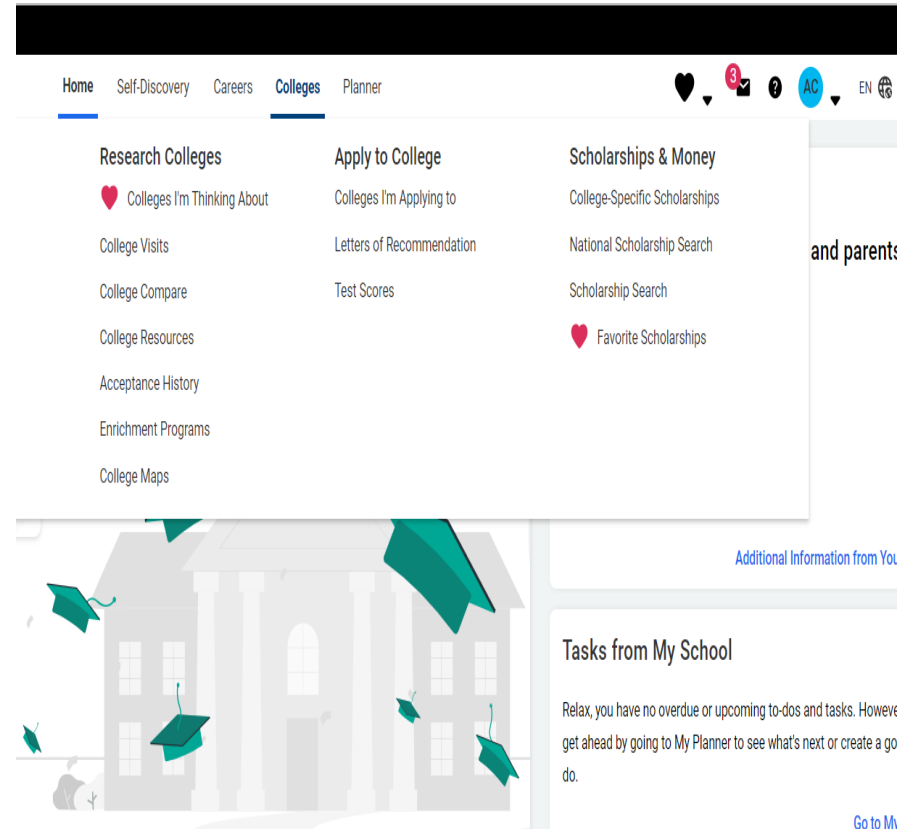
Home Self-Discovery Careers Colleges Planner

3

AC

EN

Research Colleges

Colleges I'm Thinking About

College Visits

College Compare

College Resources

Acceptance History

Enrichment Programs

College Maps

Apply to College

Colleges I'm Applying to

Letters of Recommendation

Test Scores

Scholarships & Money

College-Specific Scholarships

National Scholarship Search

Scholarship Search

Favorite Scholarships

and parents

Additional Information from You

Tasks from My School

Relax, you have no overdue or upcoming to-dos and tasks. Howeve get ahead by going to My Planner to see what's next or create a go do.

Go to My